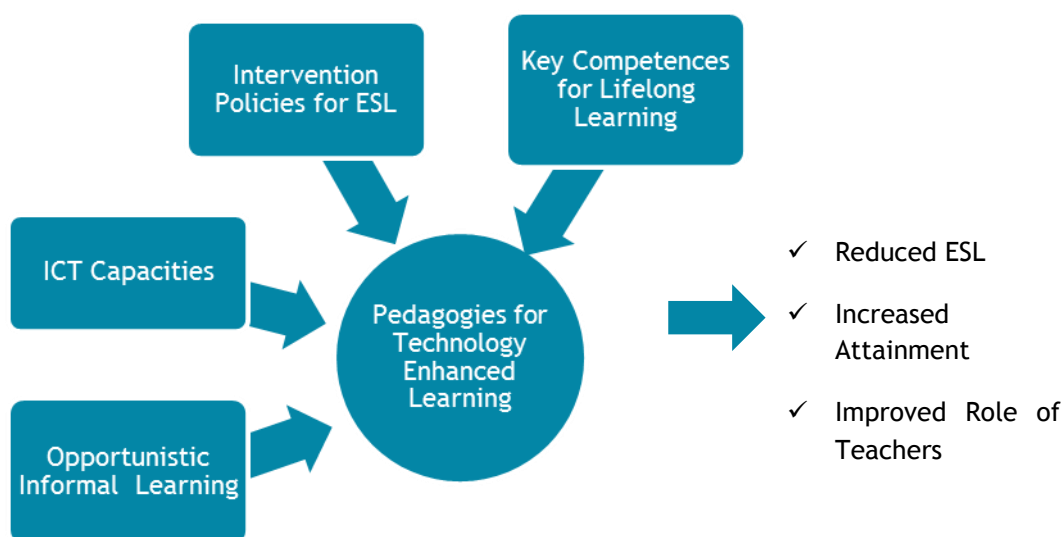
Intervention Policies for ESL

Key Competences for Lifelong Learning

ICT Capacities

Pedagogies for Technology Enhanced Learning

Opportunistic Informal Learning

✓ Reduced ESL

✓ Increased Attainment

✓ Improved Role of Teachers